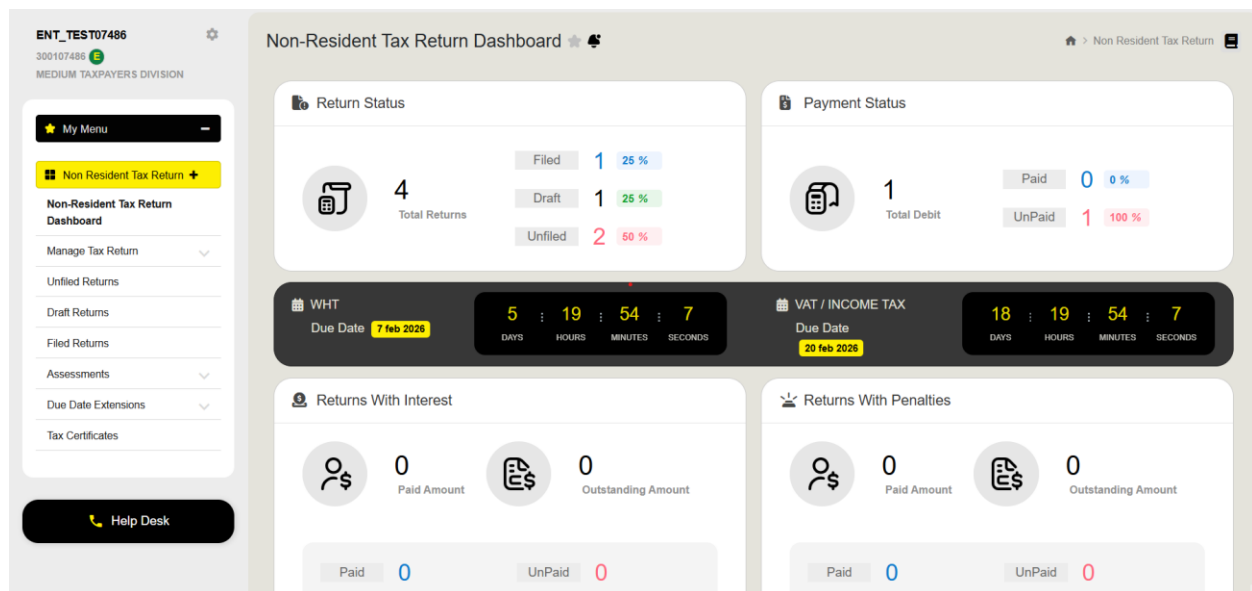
ENT_TEST07486
300107486 E
MEDIUM TAXPAYERS DIVISION

My Menu −

Non Resident Tax Return +
Non-Resident Tax Return Dashboard
Manage Tax Return
Unfiled Returns
Draft Returns
Filed Returns
Assessments
Due Date Extensions
Tax Certificates

Help Desk

Non-Resident Tax Return Dashboard

Non Resident Tax Return

Return Status

4
Total Returns

Filed 1 25 %
Draft 1 25 %
Unfiled 2 50 %

Payment Status

1
Total Debit

Paid 0 0 %
UnPaid 1 100 %

WHT
Due Date 7 feb 2026

5 DAYS : 19 HOURS : 54 MINUTES : 7 SECONDS

VAT / INCOME TAX
Due Date
20 feb 2026

18 DAYS : 19 HOURS : 54 MINUTES : 7 SECONDS

Returns With Interest

0
Paid Amount

0
Outstanding Amount

Paid 0
UnPaid 0

Returns With Penalties

0
Paid Amount

0
Outstanding Amount

Paid 0
UnPaid 0